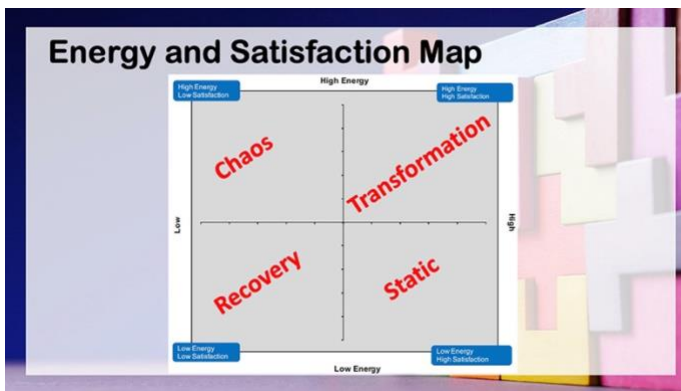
Energy and Satisfaction Map

High Energy

High Energy
Low Satisfaction

High Energy
High Satisfaction

Chaos

Transformation

Low

High

Recovery

Static

Low Energy
Low Satisfaction

Low Energy
High Satisfaction

Low Energy